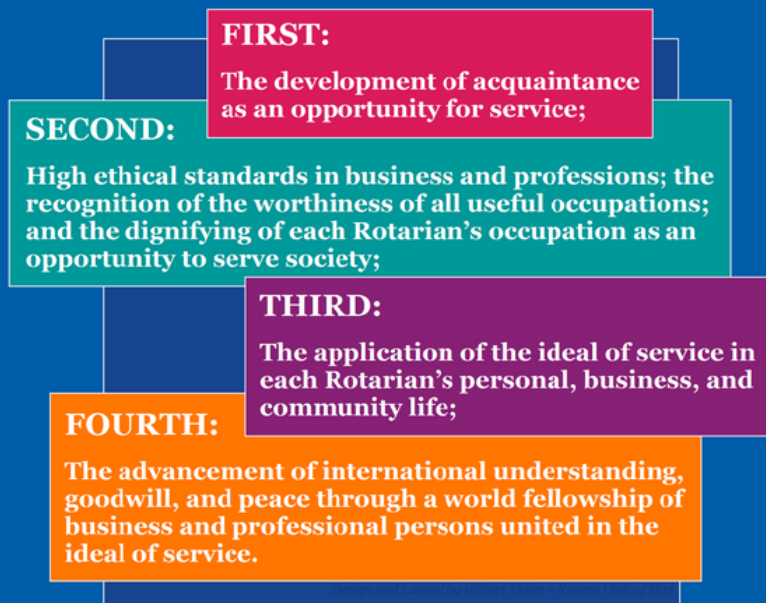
FIRST:

The development of acquaintance as an opportunity for service;

SECOND:

High ethical standards in business and professions; the recognition of the worthiness of all useful occupations; and the dignifying of each Rotarian's occupation as an opportunity to serve society;

THIRD:

The application of the ideal of service in each Rotarian's personal, business, and community life;

FOURTH:

The advancement of international understanding, goodwill, and peace through a world fellowship of business and professional persons united in the ideal of service.

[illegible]